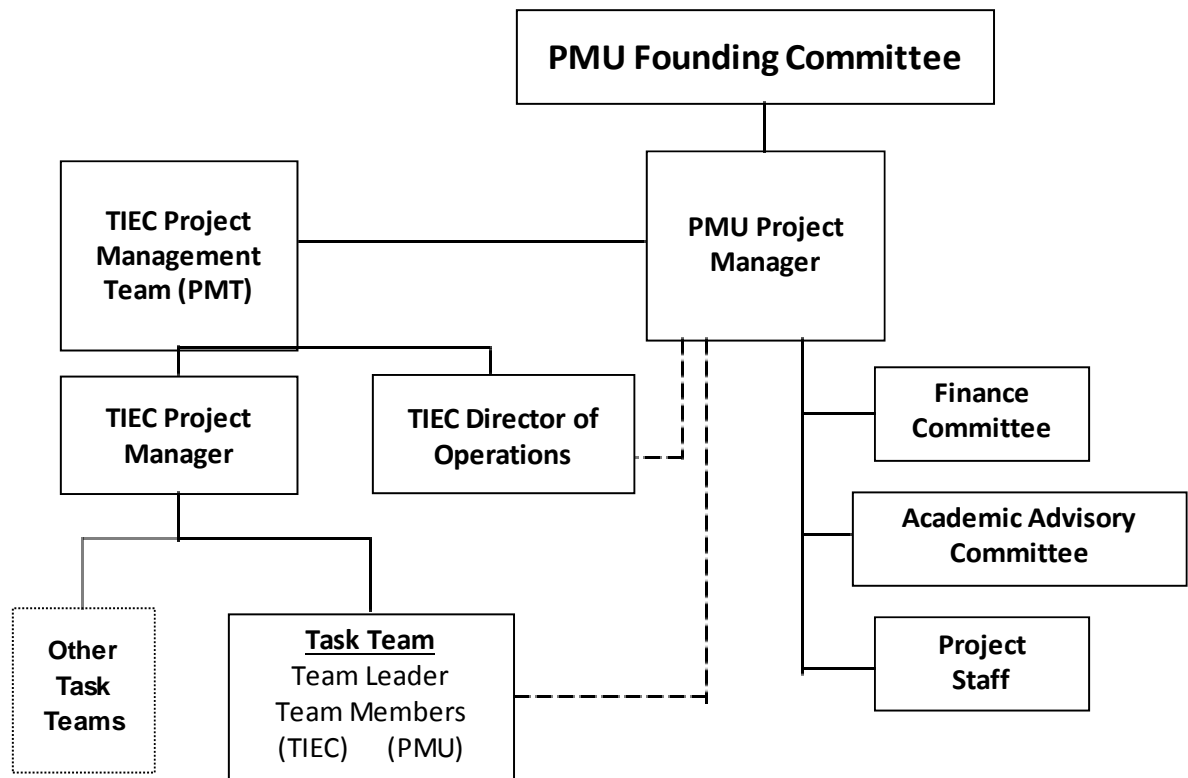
PMU Founding Committee

TIEC Project Management Team (PMT)

PMU Project Manager

TIEC Project Manager

TIEC Director of Operations

Finance Committee

Academic Advisory Committee

Project Staff

Other Task Teams

Task Team
Team Leader
Team Members
(TIEC) (PMU)